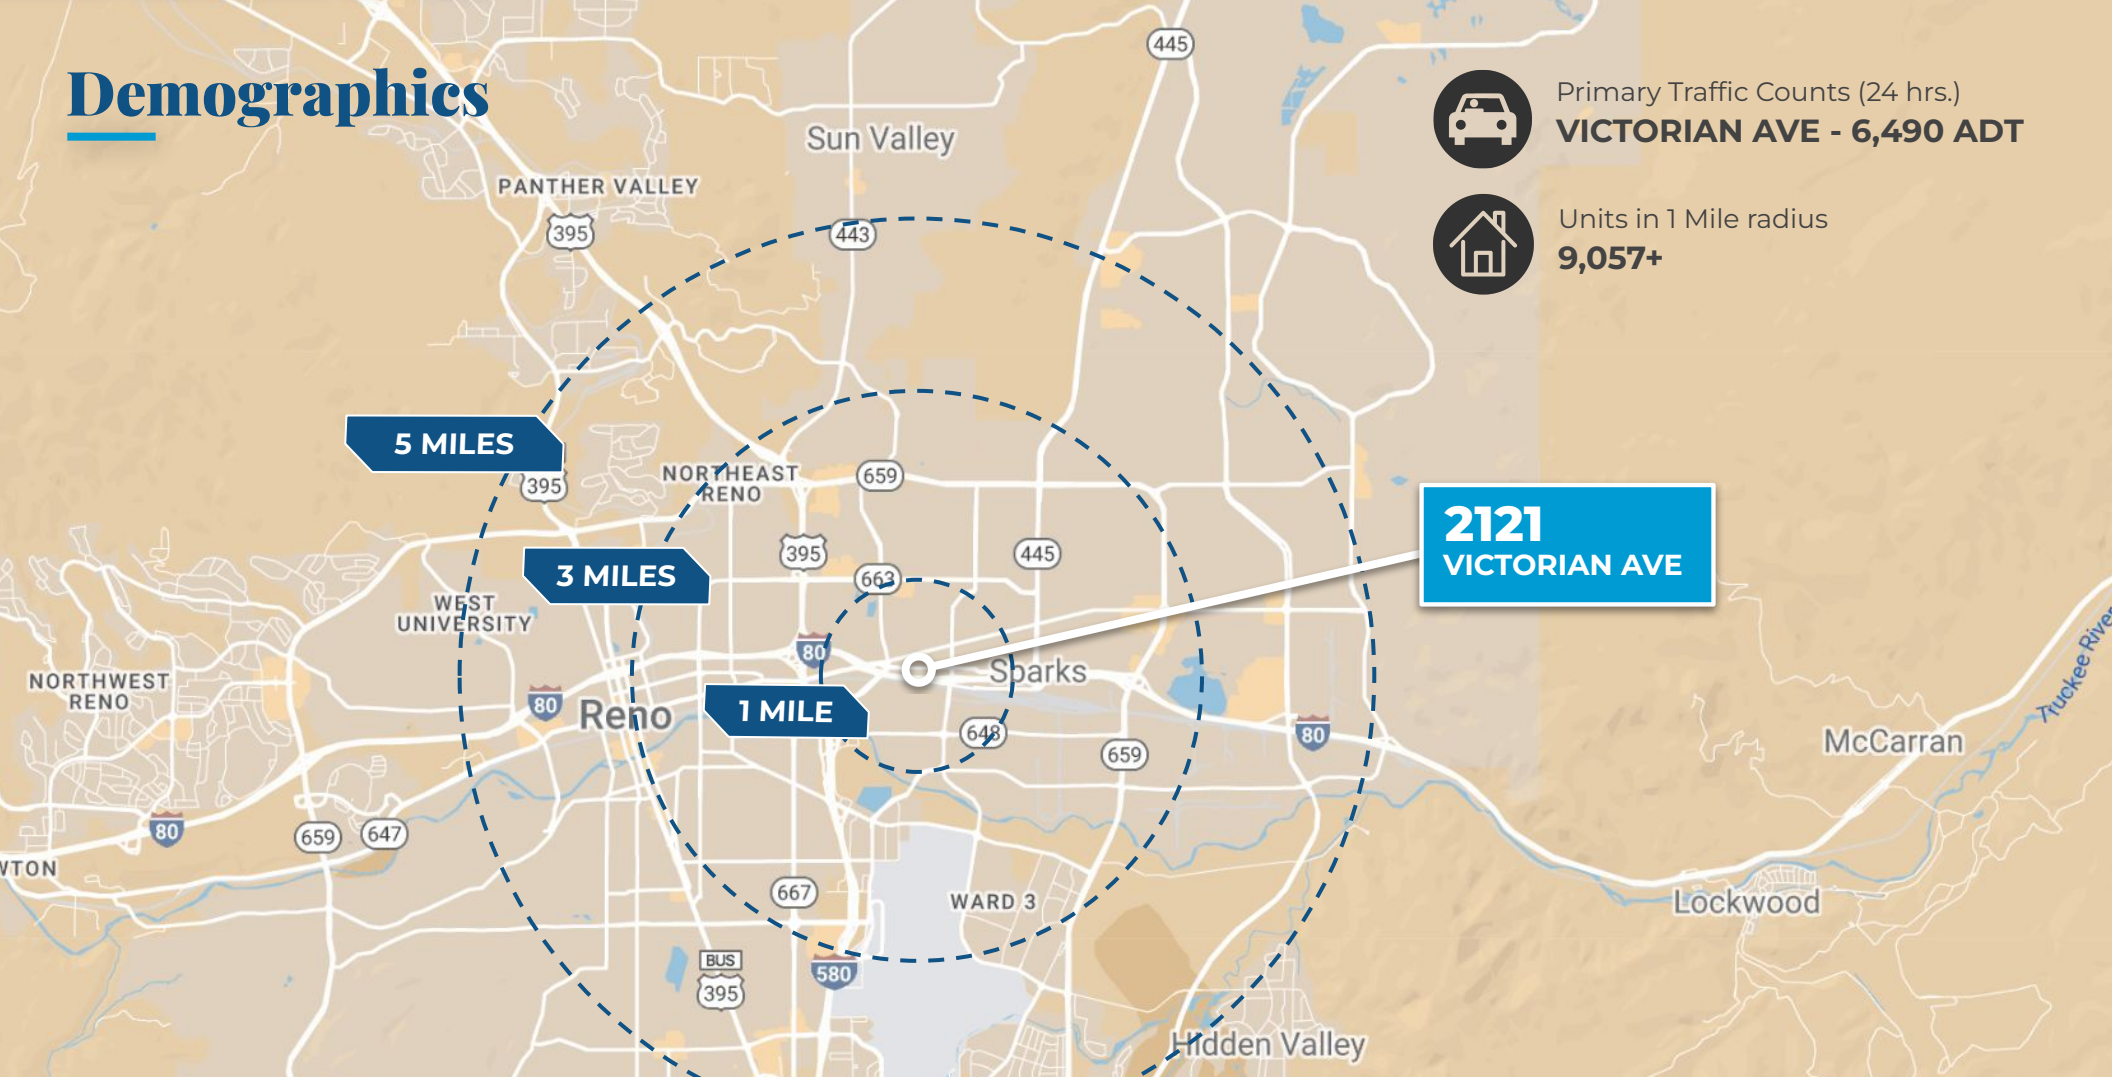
Demographics

Primary Traffic Counts (24 hrs.)
VICTORIAN AVE - 6,490 ADT

Units in 1 Mile radius
9,057+

445
Sun Valley
PANTHER VALLEY
395
443
5 MILES
395
NORTHEAST RENO
659
2121
VICTORIAN AVE
395
445
3 MILES
663
WEST UNIVERSITY
80
NORTHWEST RENO
80
Reno
1 MILE
Sparks
648
659
80
McCarran
Truckee River
80
659
647
WTON
667
WARD 3
Lockwood
BUS
395
580
Hidden Valley